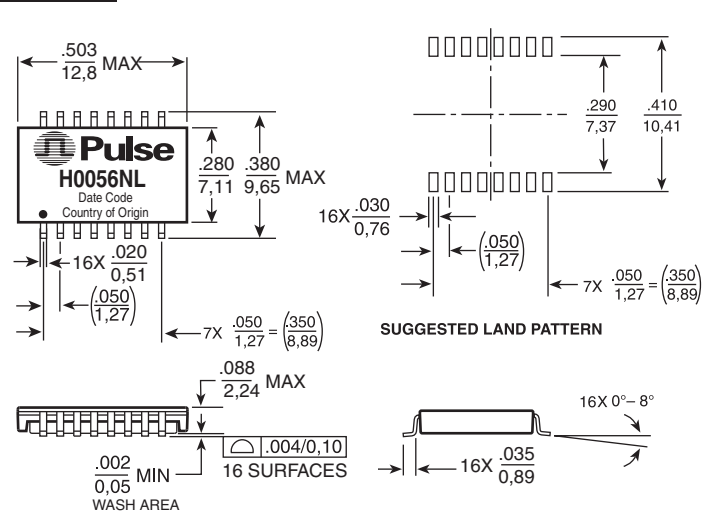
$\frac{.503}{12,8}$ MAX

Pulse
H0056NL
Date Code
Country of Origin

$\frac{.280}{7,11}$ $\frac{.380}{9,65}$ MAX

16X $\frac{.020}{0,51}$

$\left(\frac{.050}{1,27}\right)$

7X $\frac{.050}{1,27} = \left(\frac{.350}{8,89}\right)$

$\frac{.290}{7,37}$ $\frac{.410}{10,41}$

16X $\frac{.030}{0,76}$

$\left(\frac{.050}{1,27}\right)$

7X $\frac{.050}{1,27} = \left(\frac{.350}{8,89}\right)$

SUGGESTED LAND PATTERN

$\frac{.088}{2,24}$ MAX

.004/0,10
16 SURFACES

$\frac{.002}{0,05}$ MIN
WASH AREA

16X 0°– 8°

16X $\frac{.035}{0,89}$